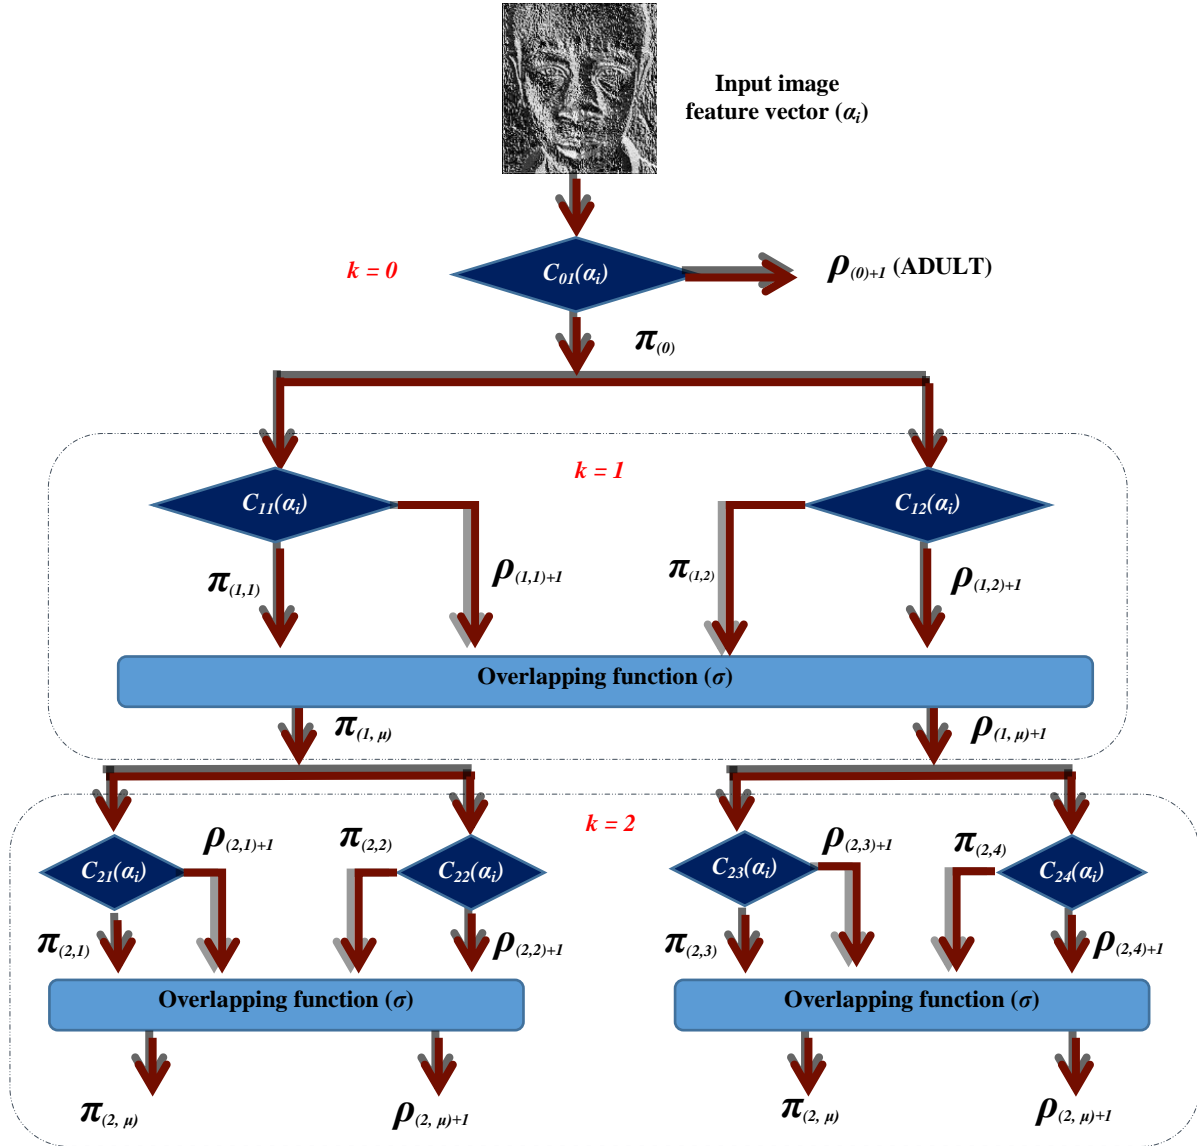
Input image feature vector ($\alpha_i$)

k = 0

$C_{01}(\alpha_i)$

$\rho_{(0)+1}$ (ADULT)

$\pi_{(0)}$

k = 1

$C_{11}(\alpha_i)$

$C_{12}(\alpha_i)$

$\pi_{(1,1)}$

$\rho_{(1,1)+1}$

$\pi_{(1,2)}$

$\rho_{(1,2)+1}$

Overlapping function ($\sigma$)

$\pi_{(1,\mu)}$

$\rho_{(1,\mu)+1}$

k = 2

$\rho_{(2,1)+1}$

$\pi_{(2,2)}$

$C_{21}(\alpha_i)$

$C_{22}(\alpha_i)$

$\pi_{(2,1)}$

$\rho_{(2,2)+1}$

$C_{23}(\alpha_i)$

$\rho_{(2,3)+1}$

$\pi_{(2,4)}$

$C_{24}(\alpha_i)$

$\pi_{(2,3)}$

$\rho_{(2,4)+1}$

Overlapping function ($\sigma$)

Overlapping function ($\sigma$)

$\pi_{(2,\mu)}$

$\rho_{(2,\mu)+1}$

$\pi_{(2,\mu)}$

$\rho_{(2,\mu)+1}$